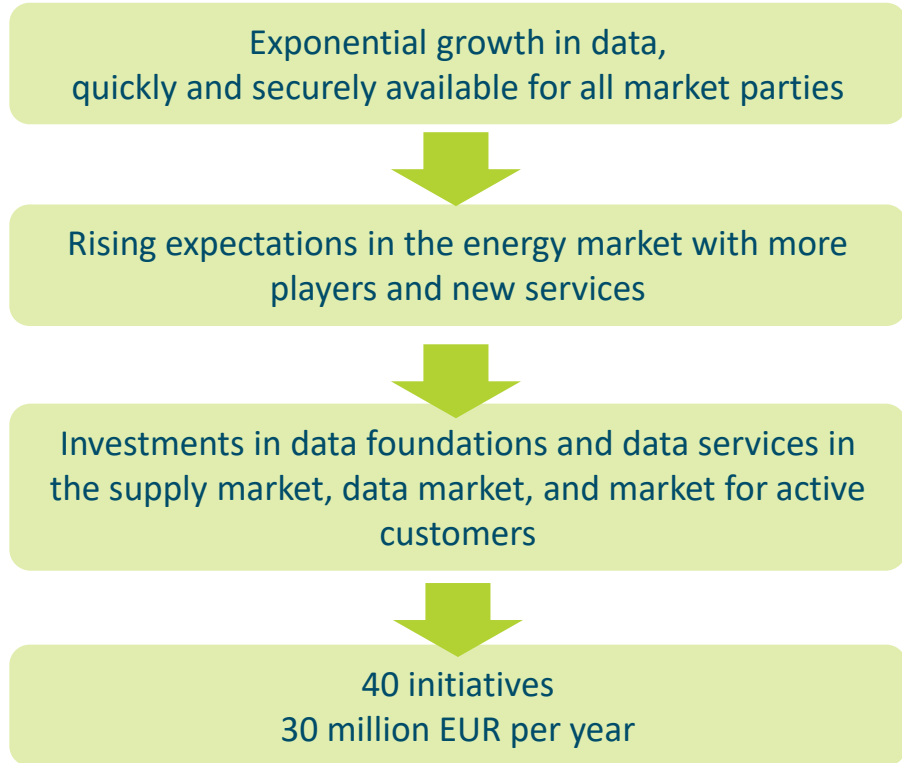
Exponential growth in data,
quickly and securely available for all market parties

Rising expectations in the energy market with more players and new services

Investments in data foundations and data services in the supply market, data market, and market for active customers

40 initiatives
30 million EUR per year